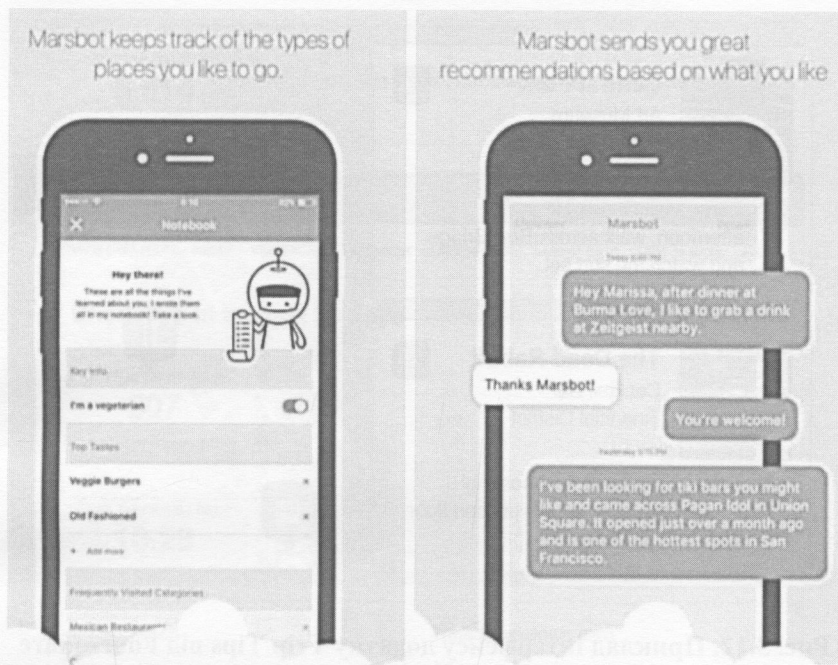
Marsbot keeps track of the types of places you like to go.

Notebook

Hey there!

These are all the things I've learned about you. I wrote them all in my notebook! Take a look.

Key Info

I'm a vegetarian

Top Tastes

Veggie Burgers

Old Fashioned

+ Add more

Frequently Visited Categories

Mexican Restaurants

Marsbot sends you great recommendations based on what you like

Marsbot

Hey Marissa, after dinner at Burma Love, I like to grab a drink at Zeitgeist nearby.

Thanks Marsbot!

You're welcome!

I've been looking for tiki bars you might like and came across Pagan Idol in Union Square. It opened just over a month ago and is one of the hottest spots in San Francisco.